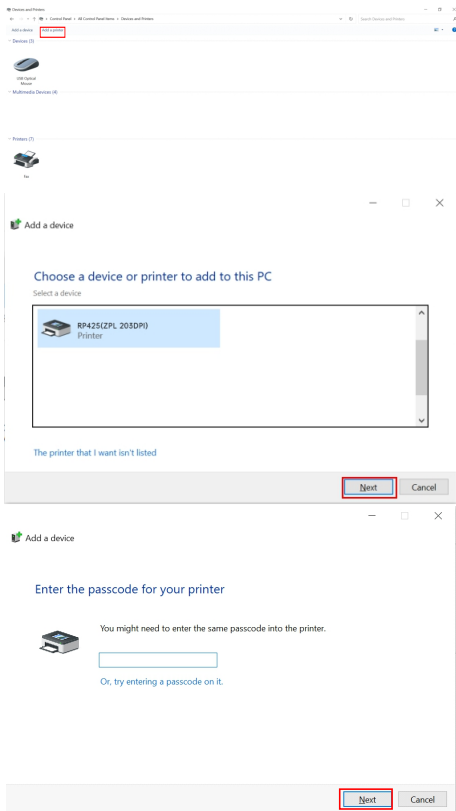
Devices and Printers

Control Panel > All Control Panel Items > Devices and Printers

Search Devices and Printers

Add a device Add a printer

Devices (3)

USB Optical Mouse

Multimedia Devices (4)

Printers (7)

Fax

Add a device

Choose a device or printer to add to this PC

Select a device

RP425(ZPL 203DPI)
Printer

The printer that I want isn't listed

Next Cancel

Add a device

Enter the passcode for your printer

You might need to enter the same passcode into the printer.

Or, try entering a passcode on it.

Next Cancel